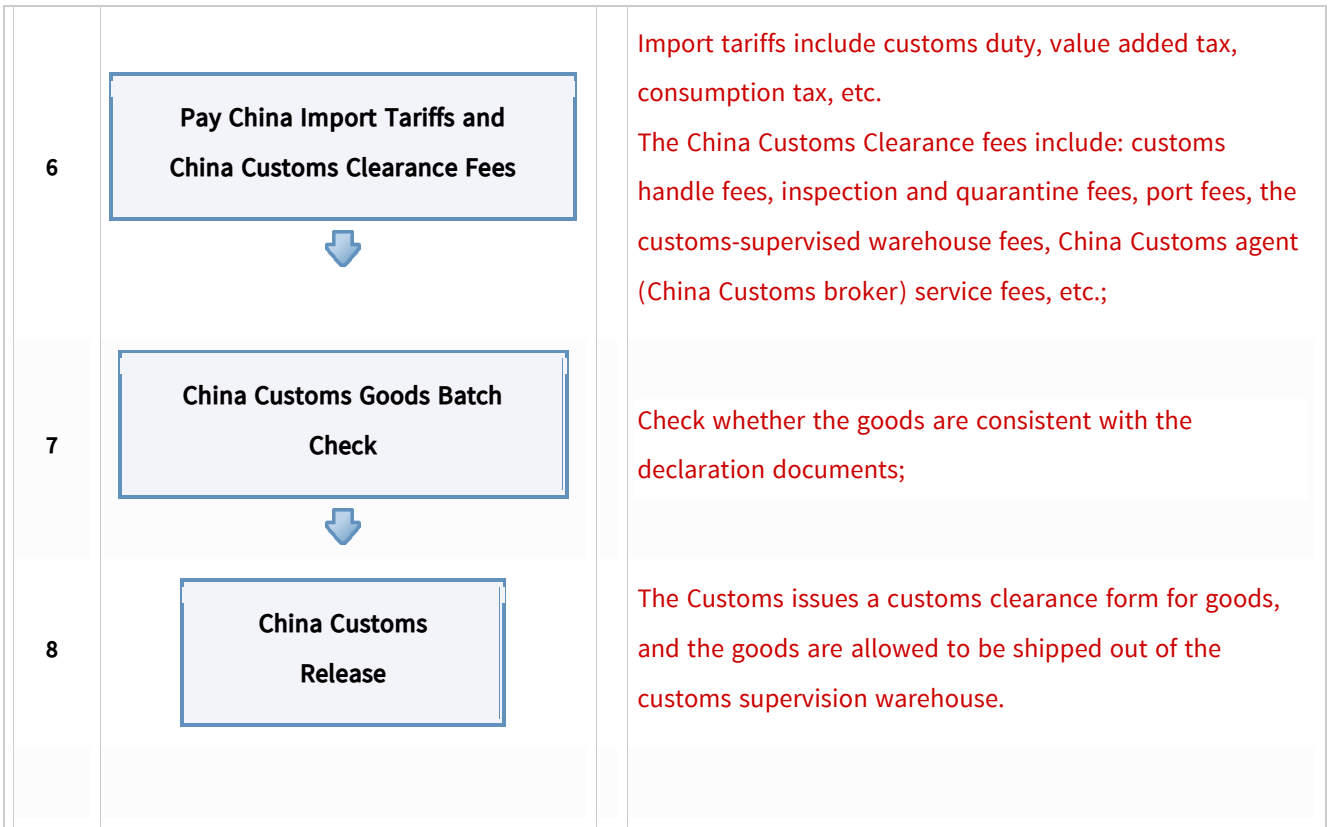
| | | | |
|---|---|---|---|
| 6 | Pay China Import Tariffs and China Customs Clearance Fees | | Import tariffs include customs duty, value added tax, consumption tax, etc.<br>The China Customs Clearance fees include: customs handle fees, inspection and quarantine fees, port fees, the customs-supervised warehouse fees, China Customs agent (China Customs broker) service fees, etc.; |
| 7 | China Customs Goods Batch Check | | Check whether the goods are consistent with the declaration documents; |
| 8 | China Customs Release | | The Customs issues a customs clearance form for goods, and the goods are allowed to be shipped out of the customs supervision warehouse. |